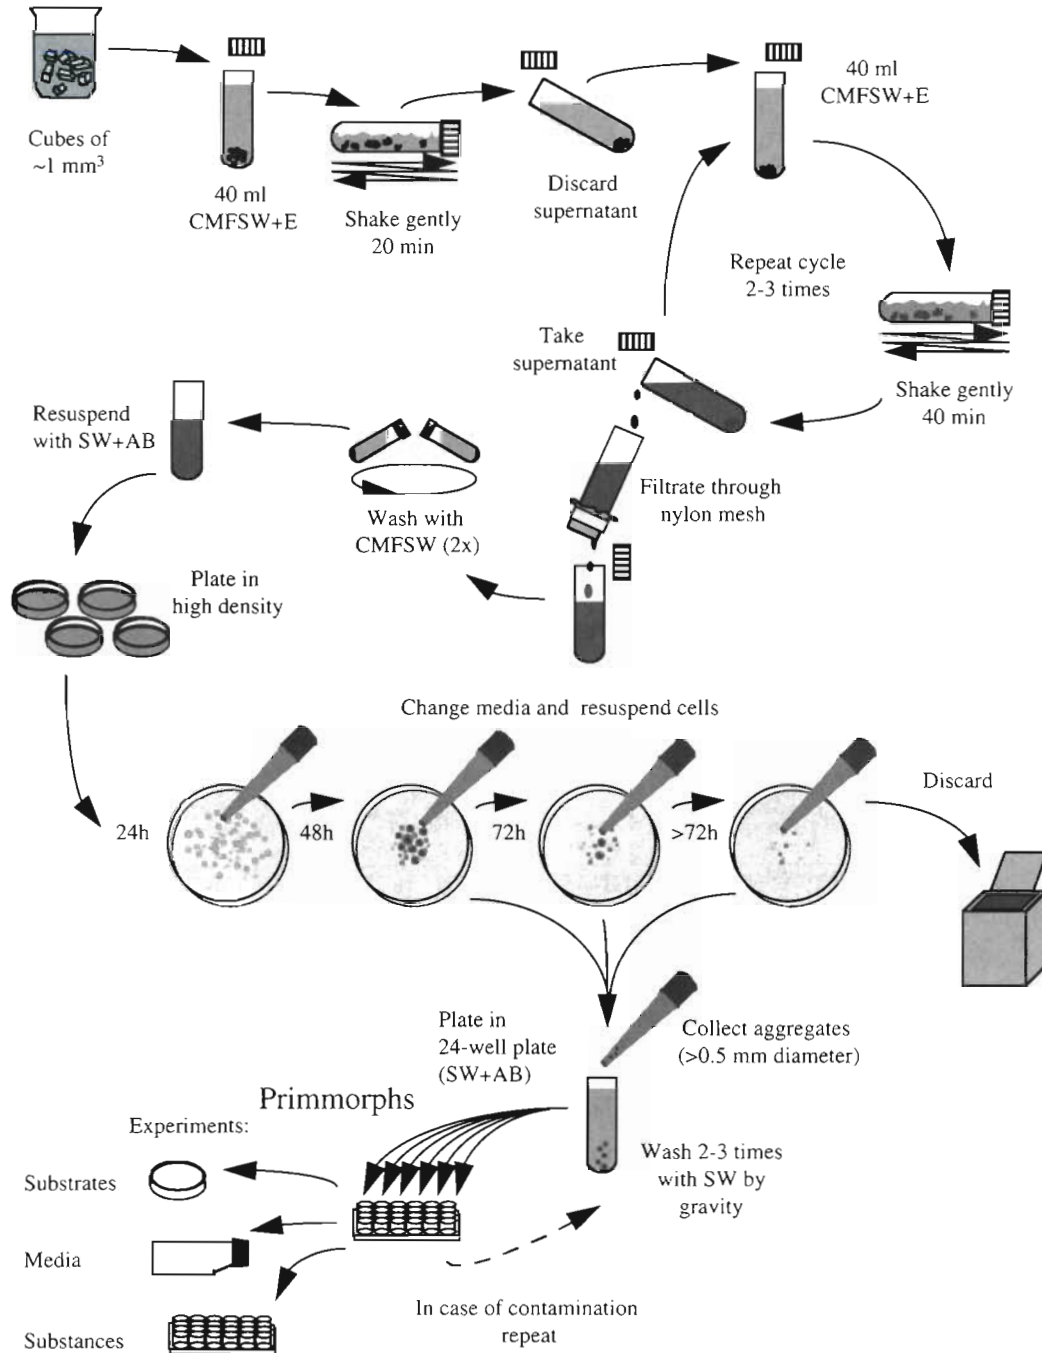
Cubes of ~1 mm$^3$

40 ml CMFSW+E

Shake gently 20 min

Discard supernatant

40 ml CMFSW+E

Repeat cycle 2-3 times

Take supernatant

Shake gently 40 min

Resuspend with SW+AB

Wash with CMFSW (2x)

Filtrate through nylon mesh

Plate in high density

Change media and resuspend cells

24h

48h

72h

>72h

Discard

Plate in 24-well plate (SW+AB)

Collect aggregates (>0.5 mm diameter)

Primmorphs

Experiments:

Substrates

Media

Substances

Wash 2-3 times with SW by gravity

In case of contamination repeat